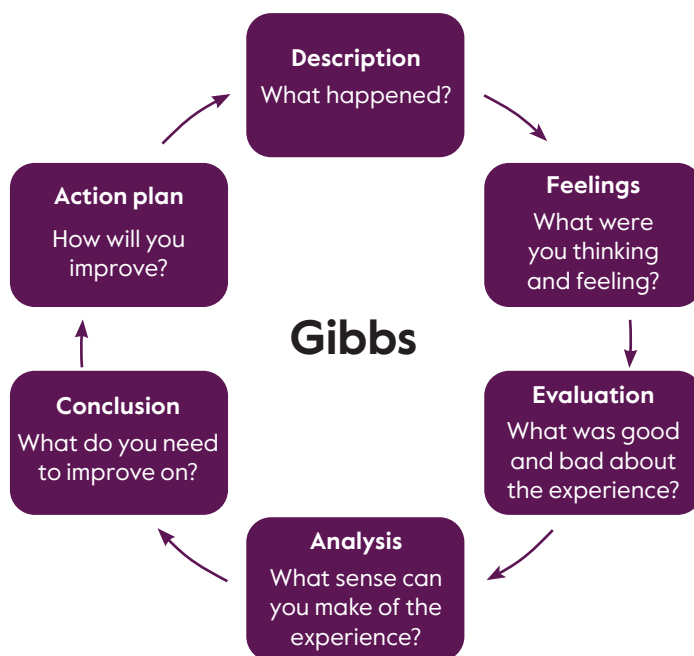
Description
What happened?

Feelings
What were you thinking and feeling?

Evaluation
What was good and bad about the experience?

Analysis
What sense can you make of the experience?

Conclusion
What do you need to improve on?

Action plan
How will you improve?

Gibbs